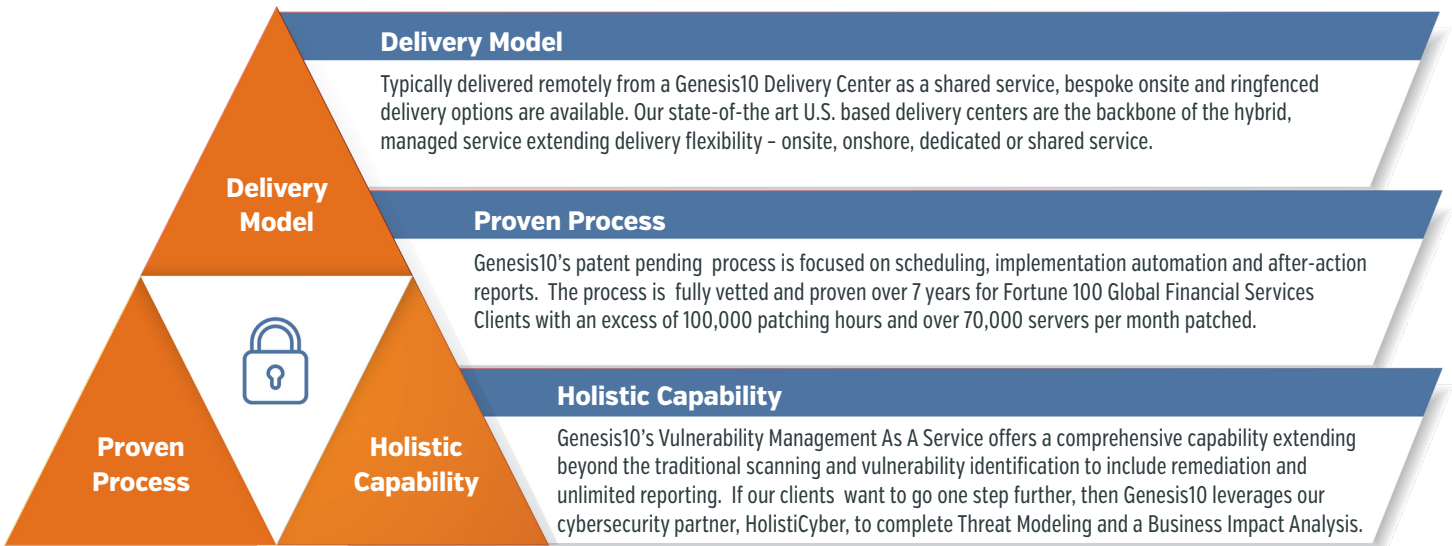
Delivery Model

Proven Process

Holistic Capability

Delivery Model

Typically delivered remotely from a Genesis10 Delivery Center as a shared service, bespoke onsite and ringfenced delivery options are available. Our state-of-the art U.S. based delivery centers are the backbone of the hybrid, managed service extending delivery flexibility – onsite, onshore, dedicated or shared service.

Proven Process

Genesis10's patent pending process is focused on scheduling, implementation automation and after-action reports. The process is fully vetted and proven over 7 years for Fortune 100 Global Financial Services Clients with an excess of 100,000 patching hours and over 70,000 servers per month patched.

Holistic Capability

Genesis10's Vulnerability Management As A Service offers a comprehensive capability extending beyond the traditional scanning and vulnerability identification to include remediation and unlimited reporting. If our clients want to go one step further, then Genesis10 leverages our cybersecurity partner, HolistiCyber, to complete Threat Modeling and a Business Impact Analysis.